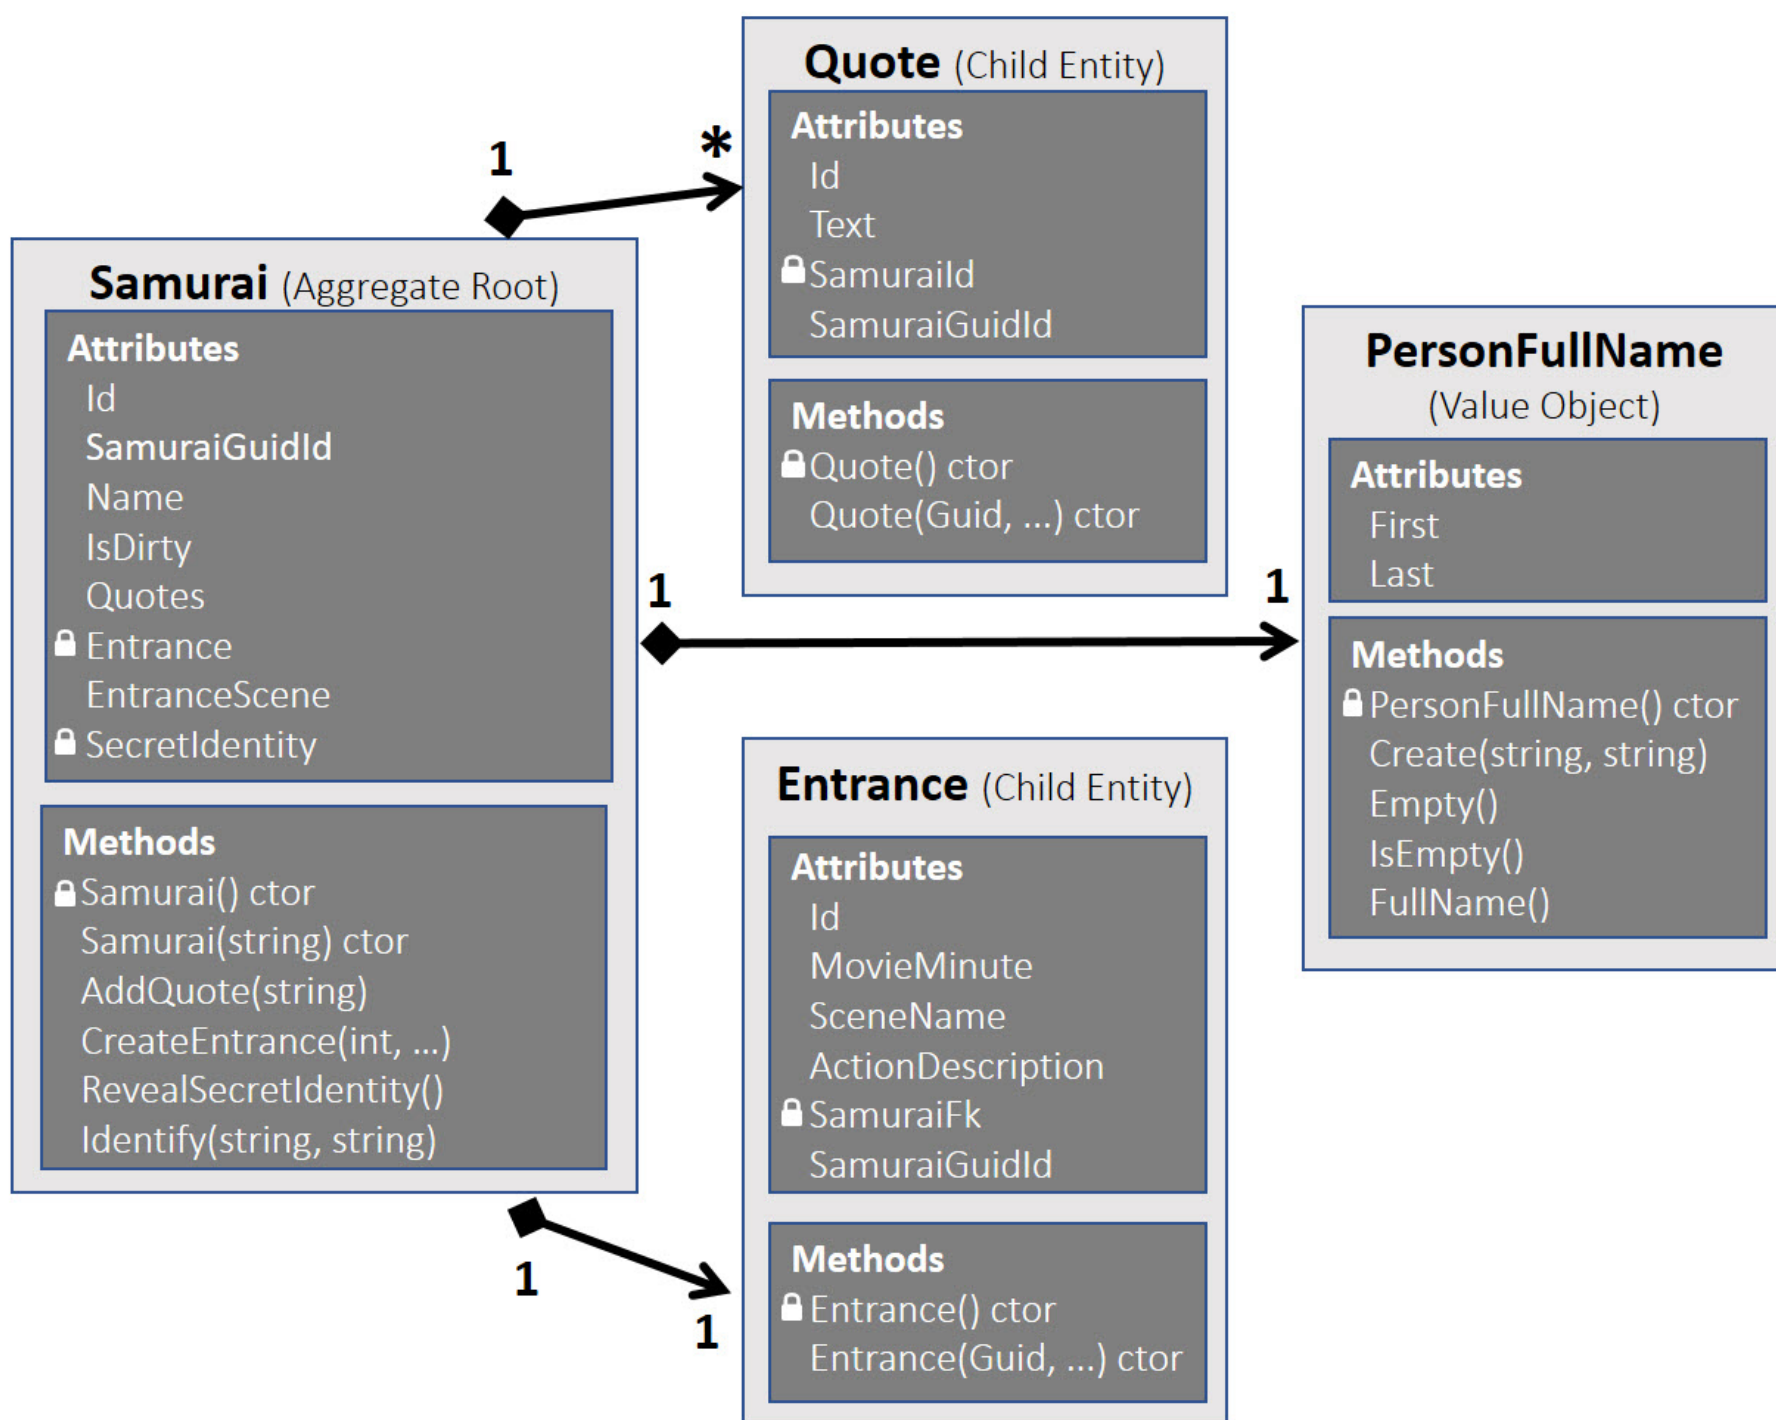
Quote (Child Entity)

Attributes
Id
Text
SamuraiId
SamuraiGuidId

Methods
Quote() ctor
Quote(Guid, ...) ctor

1

*

Samurai (Aggregate Root)

Attributes
Id
SamuraiGuidId
Name
IsDirty
Quotes
Entrance
EntranceScene
SecretIdentity

Methods
Samurai() ctor
Samurai(string) ctor
AddQuote(string)
CreateEntrance(int, ...)
RevealSecretIdentity()
Identify(string, string)

1

1

PersonFullName
(Value Object)

Attributes
First
Last

Methods
PersonFullName() ctor
Create(string, string)
Empty()
IsEmpty()
FullName()

Entrance (Child Entity)

Attributes
Id
MovieMinute
SceneName
ActionDescription
SamuraiFk
SamuraiGuidId

Methods
Entrance() ctor
Entrance(Guid, ...) ctor

1

1